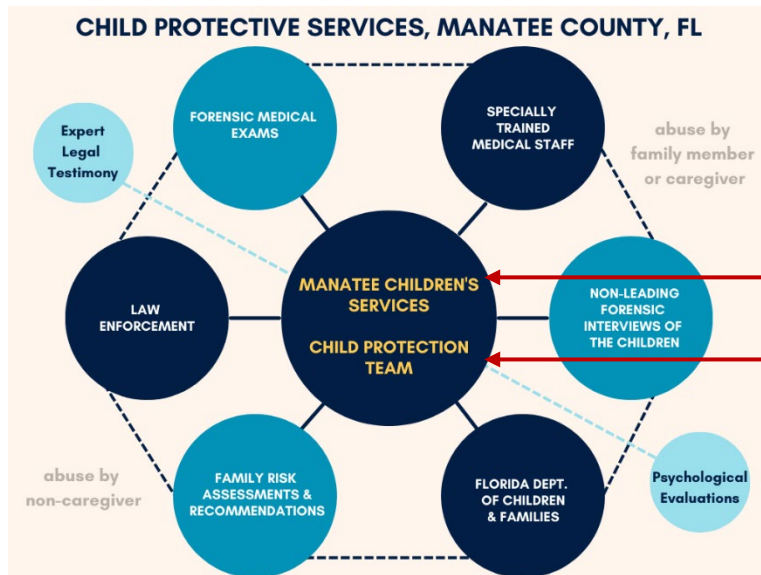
CHILD PROTECTIVE SERVICES, MANATEE COUNTY, FL

FORENSIC MEDICAL EXAMS

SPECIALLY TRAINED MEDICAL STAFF

Expert Legal Testimony

abuse by family member or caregiver

LAW ENFORCEMENT

MANATEE CHILDREN'S SERVICES

CHILD PROTECTION TEAM

NON-LEADING FORENSIC INTERVIEWS OF THE CHILDREN

abuse by non-caregiver

FAMILY RISK ASSESSMENTS & RECOMMENDATIONS

FLORIDA DEPT. OF CHILDREN & FAMILIES

Psychological Evaluations